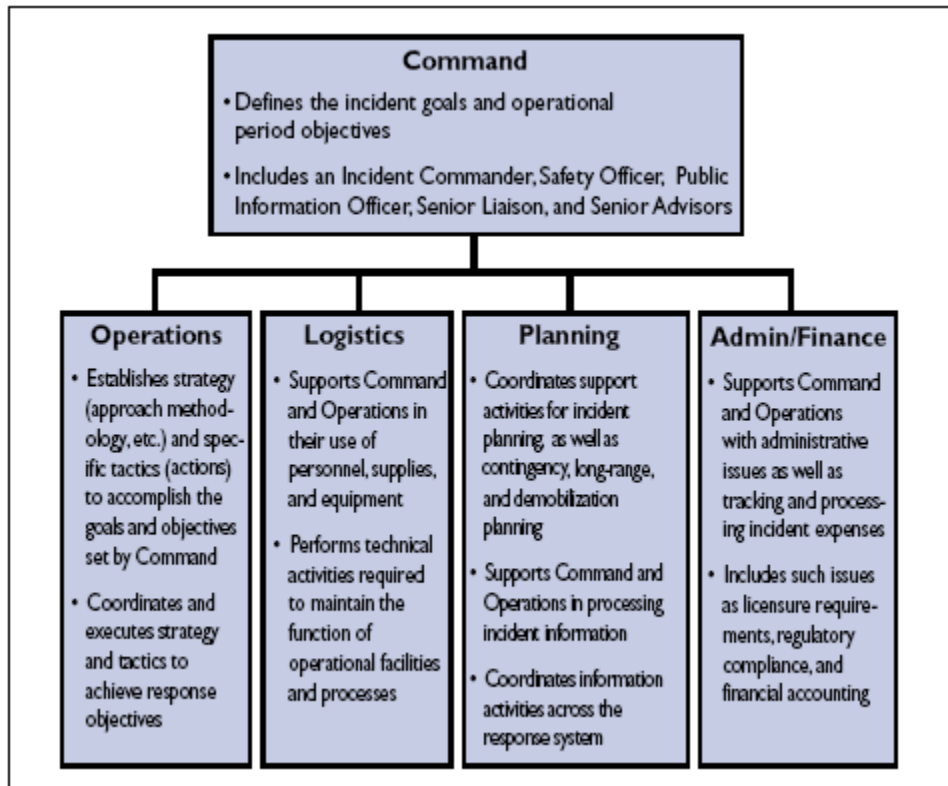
Command

• Defines the incident goals and operational period objectives

• Includes an Incident Commander, Safety Officer, Public Information Officer, Senior Liaison, and Senior Advisors

Operations

• Establishes strategy (approach methodology, etc.) and specific tactics (actions) to accomplish the goals and objectives set by Command

• Coordinates and executes strategy and tactics to achieve response objectives

Logistics

• Supports Command and Operations in their use of personnel, supplies, and equipment

• Performs technical activities required to maintain the function of operational facilities and processes

Planning

• Coordinates support activities for incident planning, as well as contingency, long-range, and demobilization planning

• Supports Command and Operations in processing incident information

• Coordinates information activities across the response system

Admin/Finance

• Supports Command and Operations with administrative issues as well as tracking and processing incident expenses

• Includes such issues as licensure requirements, regulatory compliance, and financial accounting